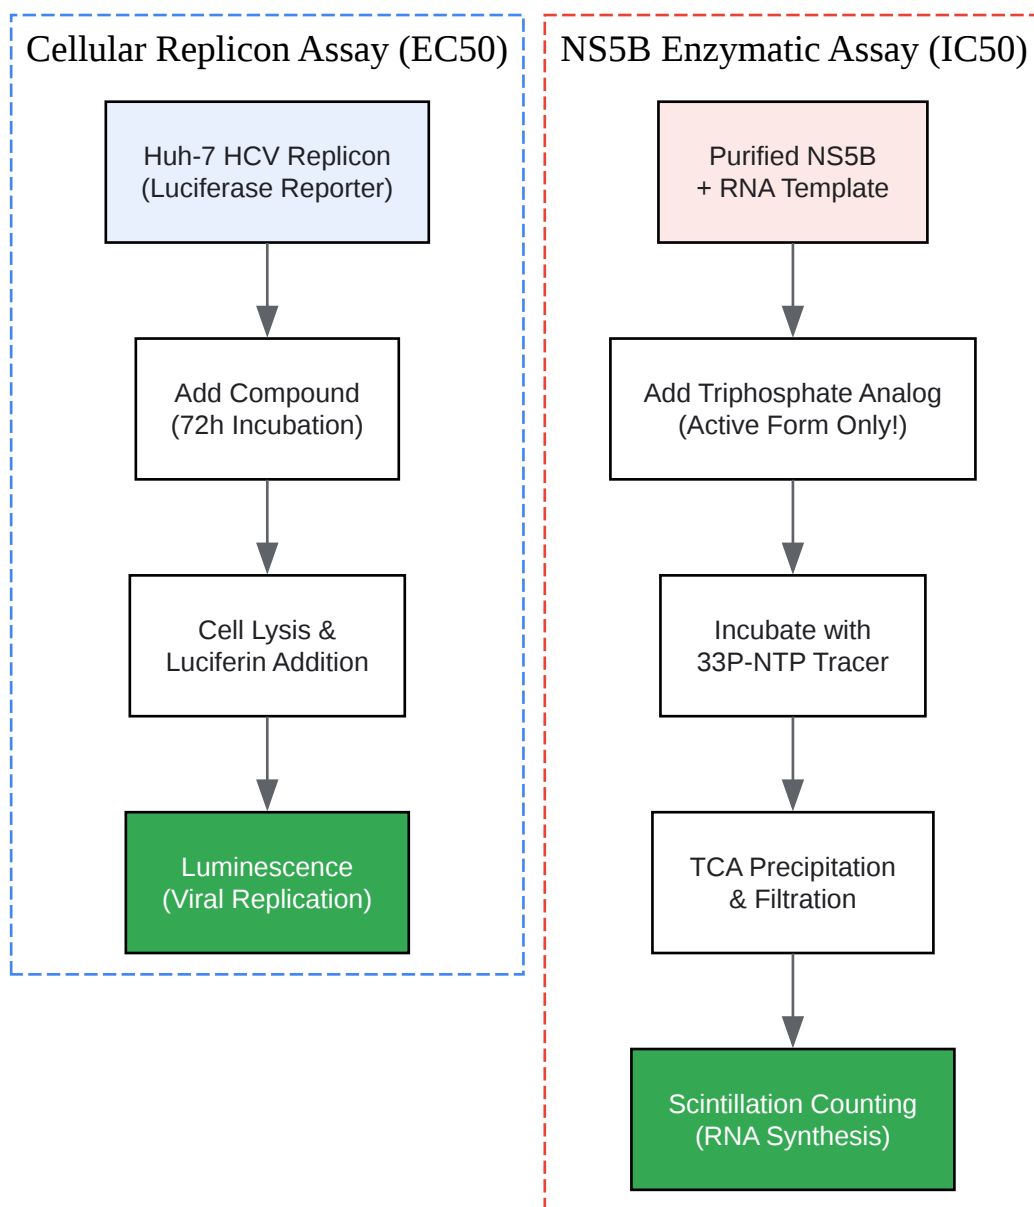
Cellular Replicon Assay (EC50)

Huh-7 HCV Replicon
(Luciferase Reporter)

Add Compound
(72h Incubation)

Cell Lysis &
Luciferin Addition

Luminescence
(Viral Replication)

NS5B Enzymatic Assay (IC50)

Purified NS5B
+ RNA Template

Add Triphosphate Analog
(Active Form Only!)

Incubate with
33P-NTP Tracer

TCA Precipitation
& Filtration

Scintillation Counting
(RNA Synthesis)